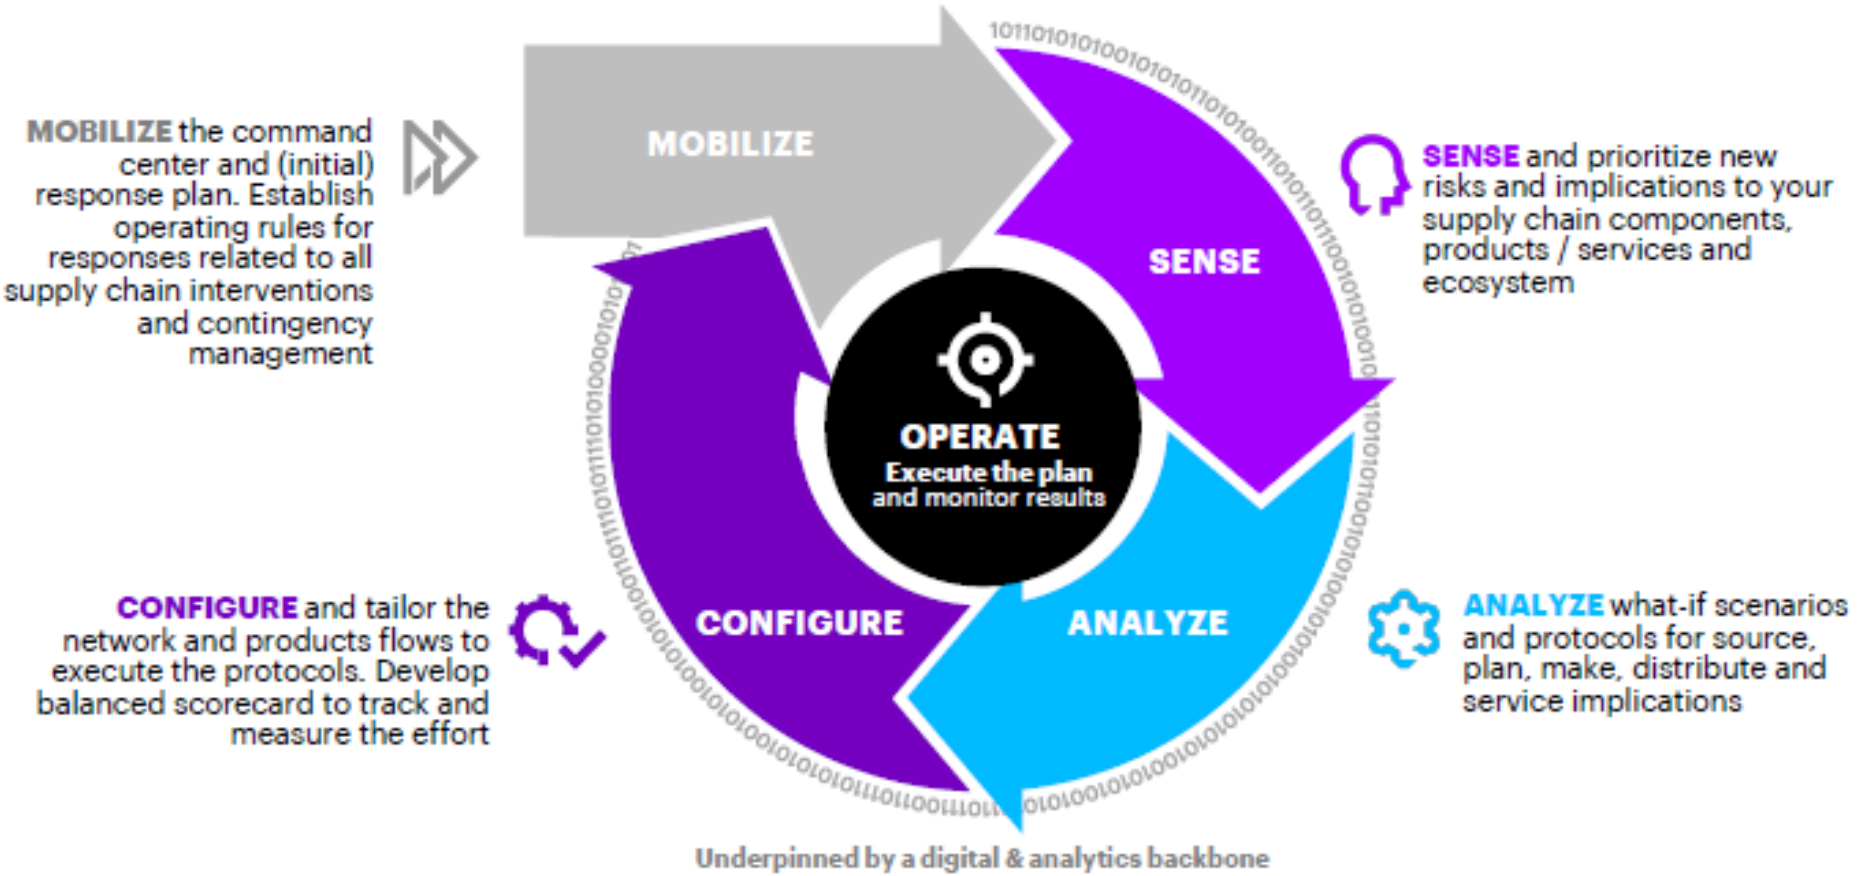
MOBILIZE the command center and (initial) response plan. Establish operating rules for responses related to all supply chain interventions and contingency management

MOBILIZE

SENSE and prioritize new risks and implications to your supply chain components, products / services and ecosystem

SENSE

OPERATE
Execute the plan and monitor results

CONFIGURE and tailor the network and products flows to execute the protocols. Develop balanced scorecard to track and measure the effort

CONFIGURE

ANALYZE

ANALYZE what-if scenarios and protocols for source, plan, make, distribute and service implications

Underpinned by a digital & analytics backbone